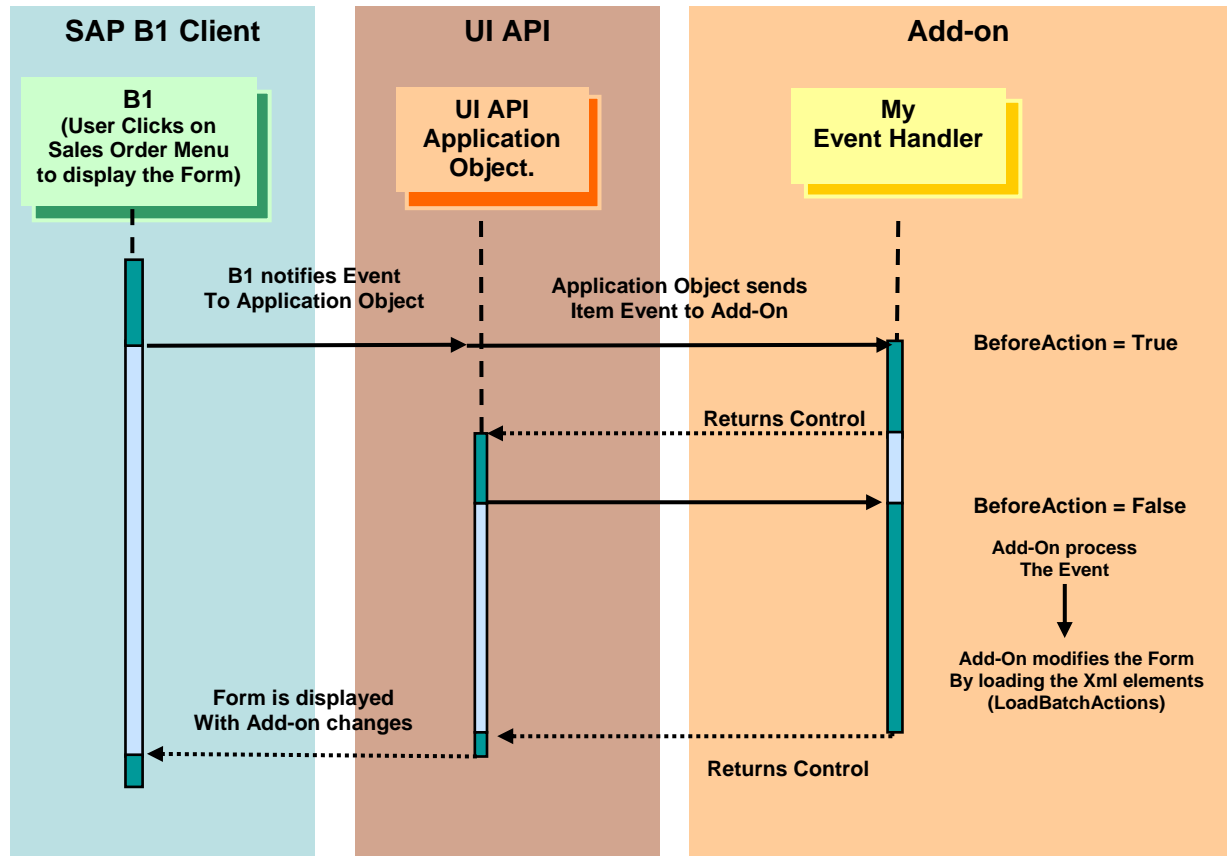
SAP B1 Client

UI API

Add-on

B1
(User Clicks on Sales Order Menu to display the Form)

UI API
Application Object.

My
Event Handler

B1 notifies Event
To Application Object

Application Object sends
Item Event to Add-On

BeforeAction = True

Returns Control

BeforeAction = False

Add-On process
The Event

Add-On modifies the Form
By loading the Xml elements
(LoadBatchActions)

Form is displayed
With Add-on changes

Returns Control